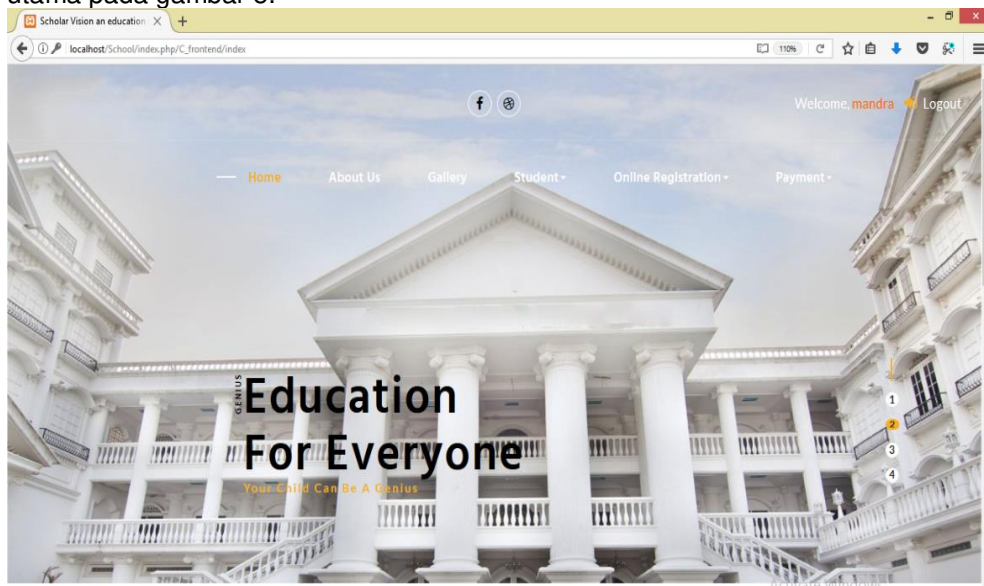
utama pada gambar 3.

Scholar Vision an education ×  +

localhost/School/index.php/C_frontend/index

110%

Welcome, mandra  Logout

Home  About Us  Gallery  Student  Online Registration  Payment

GENIUS

Education For Everyone

Your Child Can Be A Genius

1
2
3
4